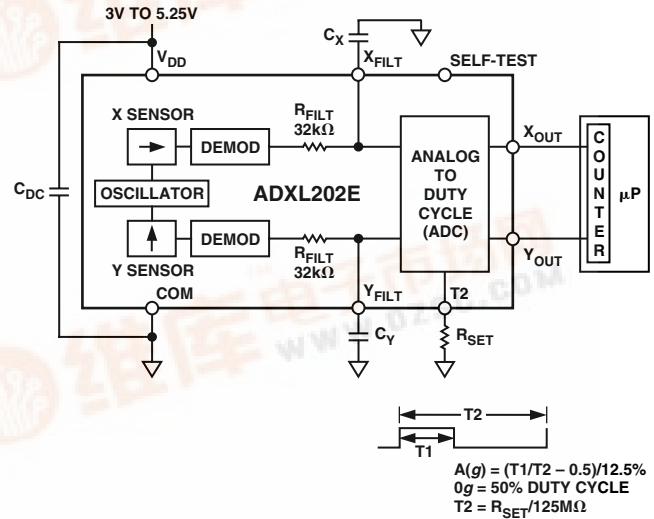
3V TO 5.25V

$C_X$

$V_{DD}$

$X_{FILT}$

SELF-TEST

X SENSOR

DEMOD

$R_{FILT}$
32k$\Omega$

ANALOG TO DUTY CYCLE (ADC)

$X_{OUT}$

C O U N T E R

$\mu$P

$C_{DC}$

OSCILLATOR

ADXL202E

Y SENSOR

DEMOD

$R_{FILT}$
32k$\Omega$

$Y_{OUT}$

COM

$Y_{FILT}$

T2

$C_Y$

$R_{SET}$

T2

T1

A(*g*) = (T1/T2 – 0.5)/12.5%
0*g* = 50% DUTY CYCLE
T2 = $R_{SET}$/125M$\Omega$